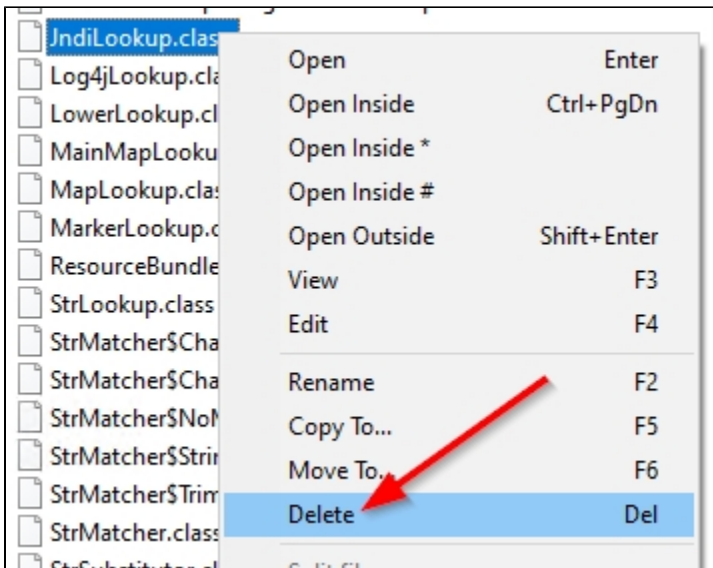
JndiLookup.clas
Log4jLookup.cla
LowerLookup.cl
MainMapLooku
MapLookup.clas
MarkerLookup.c
ResourceBundle
StrLookup.class
StrMatcher$Cha
StrMatcher$Cha
StrMatcher$NoM
StrMatcher$Strir
StrMatcher$Trim
StrMatcher.class

| | |
|---|---|
| Open | Enter |
| Open Inside | Ctrl+PgDn |
| Open Inside * | |
| Open Inside # | |
| Open Outside | Shift+Enter |
| View | F3 |
| Edit | F4 |
| Rename | F2 |
| Copy To... | F5 |
| Move To... | F6 |
| Delete | Del |